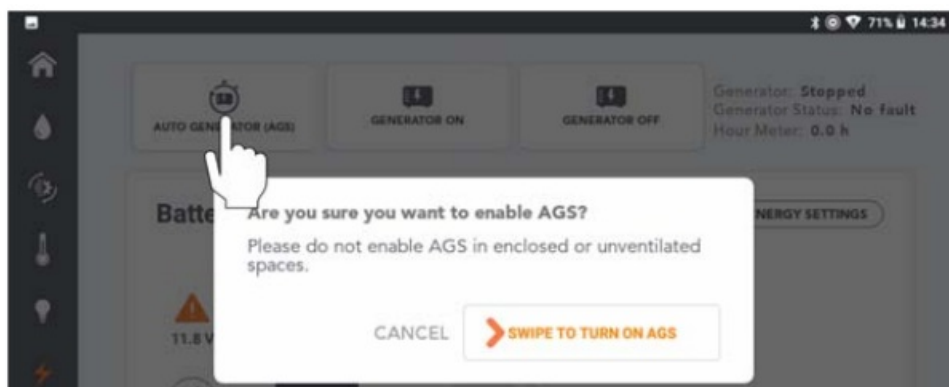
71% 14:34

AUTO GEN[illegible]ATOR (AGS)

GENERATOR ON

GENERATOR OFF

Generator: Stopped
Generator Status: No fault
Hour Meter: 0.0 h

Batte

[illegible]NERGY SETTINGS

11.8 V

Are you sure you want to enable AGS?

Please do not enable AGS in enclosed or unventilated spaces.

CANCEL

SWIPE TO TURN ON AGS